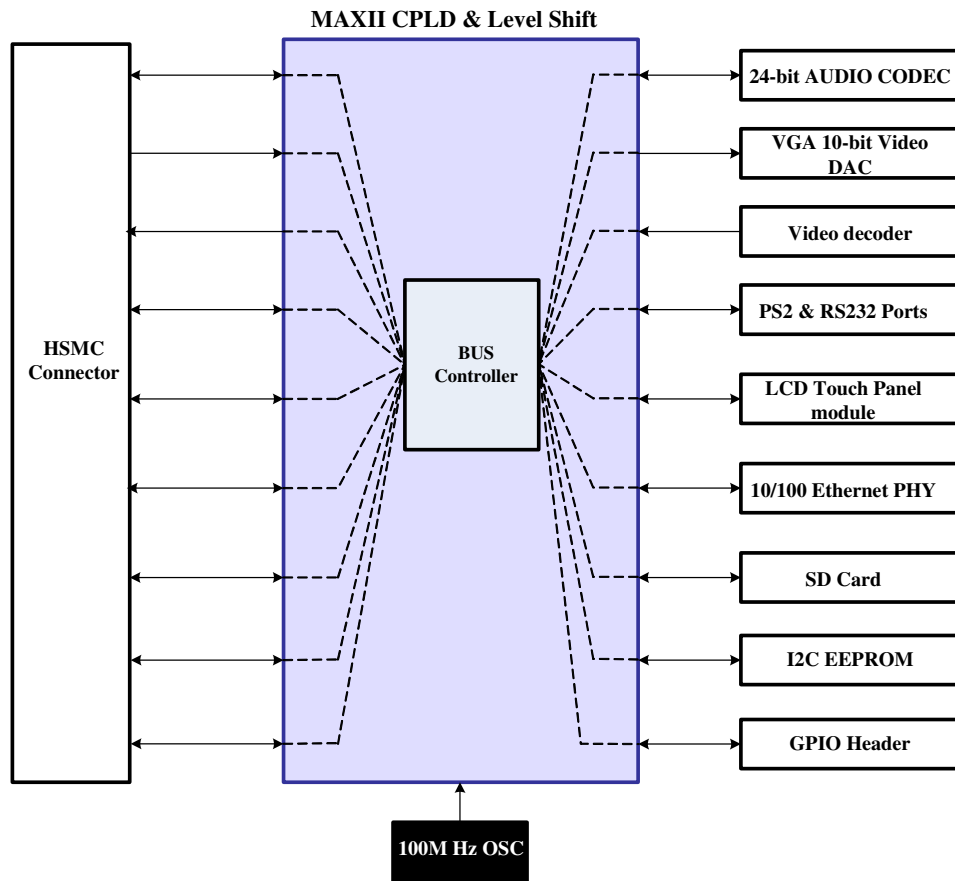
MAXII CPLD & Level Shift

HSMC Connector

BUS Controller

24-bit AUDIO CODEC

VGA 10-bit Video DAC

Video decoder

PS2 & RS232 Ports

LCD Touch Panel module

10/100 Ethernet PHY

SD Card

I2C EEPROM

GPIO Header

100M Hz OSC